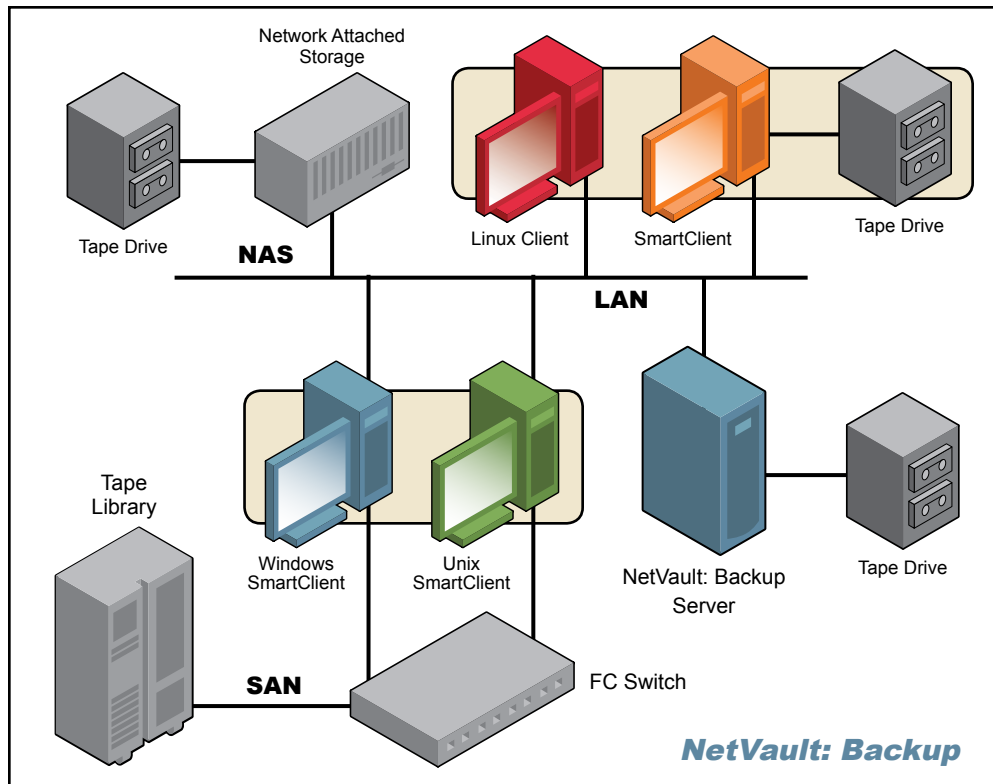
Network Attached Storage

Tape Drive

NAS

Linux Client

SmartClient

Tape Drive

LAN

Tape Library

Windows SmartClient

Unix SmartClient

NetVault: Backup Server

Tape Drive

SAN

FC Switch

NetVault: Backup